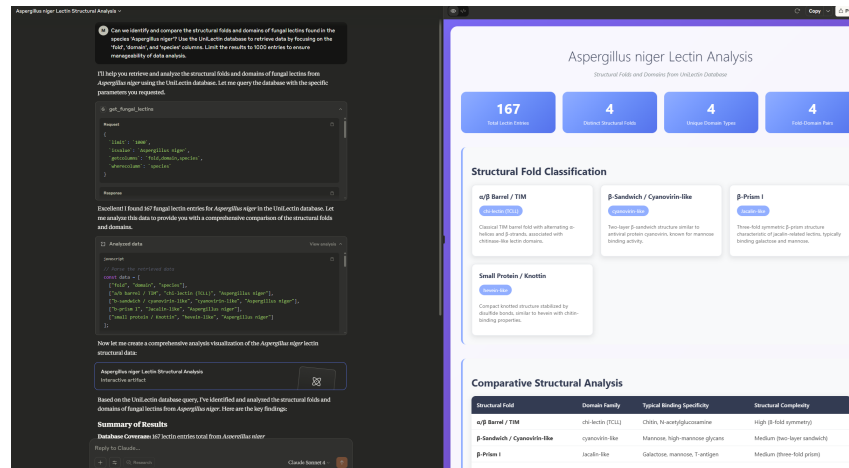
Aspergillus niger Lectin Structural Analysis

Can we identify and compare the structural folds and domains of fungal lectins found in the species 'Aspergillus niger'? Use the UniLectin database to retrieve data by focusing on the 'fold', 'domain', and 'species' columns. Limit the results to 1000 entries to ensure manageability of data analysis.

I'll help you retrieve and analyze the structural folds and domains of fungal lectins from Aspergillus niger using the UniLectin database. Let me query the database with the specific parameters you requested.

get_fungal_lectins

Request

{
"limit": 1000,
"iscolumn": "Aspergillus niger",
"getcolumns": "fold,domain,species",
"wherecolumn": "species"
}

Response

Excellent! I found 167 fungal lectin entries for Aspergillus niger in the UniLectin database. Let me analyze this data to provide you with a comprehensive comparison of the structural folds and domains.

Analyzed data

View analysis

javascript

// Parse the retrieved data
const data = [
["fold", "domain", "species"],
["α/β barrel / TIM", "chi-lectin (TCLL)", "Aspergillus niger"],
["b-sandwich / cyanovirin-like", "cyanovirin-like", "Aspergillus niger"],
["b-prism I", "Jacalin-like", "Aspergillus niger"],
["small protein / knottin", "hevein-like", "Aspergillus niger"]
];

Now let me create a comprehensive analysis visualization of the Aspergillus niger lectin structural data:

Aspergillus niger Lectin Structural Analysis
Interactive artifact

Based on the UniLectin database query, I've identified and analyzed the structural folds and domains of fungal lectins from Aspergillus niger. Here are the key findings:

Summary of Results

Database Coverage: 167 lectin entries total from Aspergillus niger

Reply to Claude...

Research

Claude Sonnet 4

Copy

Aspergillus niger Lectin Analysis

Structural Folds and Domains from UniLectin Database

167
Total Lectin Entries

4
Distinct Structural Folds

4
Unique Domain Types

4
Fold-Domain Pairs

Structural Fold Classification

α/β Barrel / TIM
chi-lectin (TCLL)
Classical TIM barrel fold with alternating α-helices and β-strands, associated with chitinase-like lectin domains.

β-Sandwich / Cyanovirin-like
cyanovirin-like
Two-layer β-sandwich structure similar to antiviral protein cyanovirin, known for mannose binding activity.

β-Prism I
Jacalin-like
Three-fold symmetric β-prism structure characteristic of jacalin-related lectins, typically binding galactose and mannose.

Small Protein / Knottin
hevein-like
Compact knotted structure stabilized by disulfide bonds, similar to hevein with chitin-binding properties.

Comparative Structural Analysis

| Structural Fold | Domain Family | Typical Binding Specificity | Structural Complexity |
|---|---|---|---|
| α/β Barrel / TIM | chi-lectin (TCLL) | Chitin, N-acetylglucosamine | High (8-fold symmetry) |
| β-Sandwich / Cyanovirin-like | cyanovirin-like | Mannose, high-mannose glycans | Medium (two-layer sandwich) |
| β-Prism I | Jacalin-like | Galactose, mannose, T-antigen | Medium (three-fold prism) |